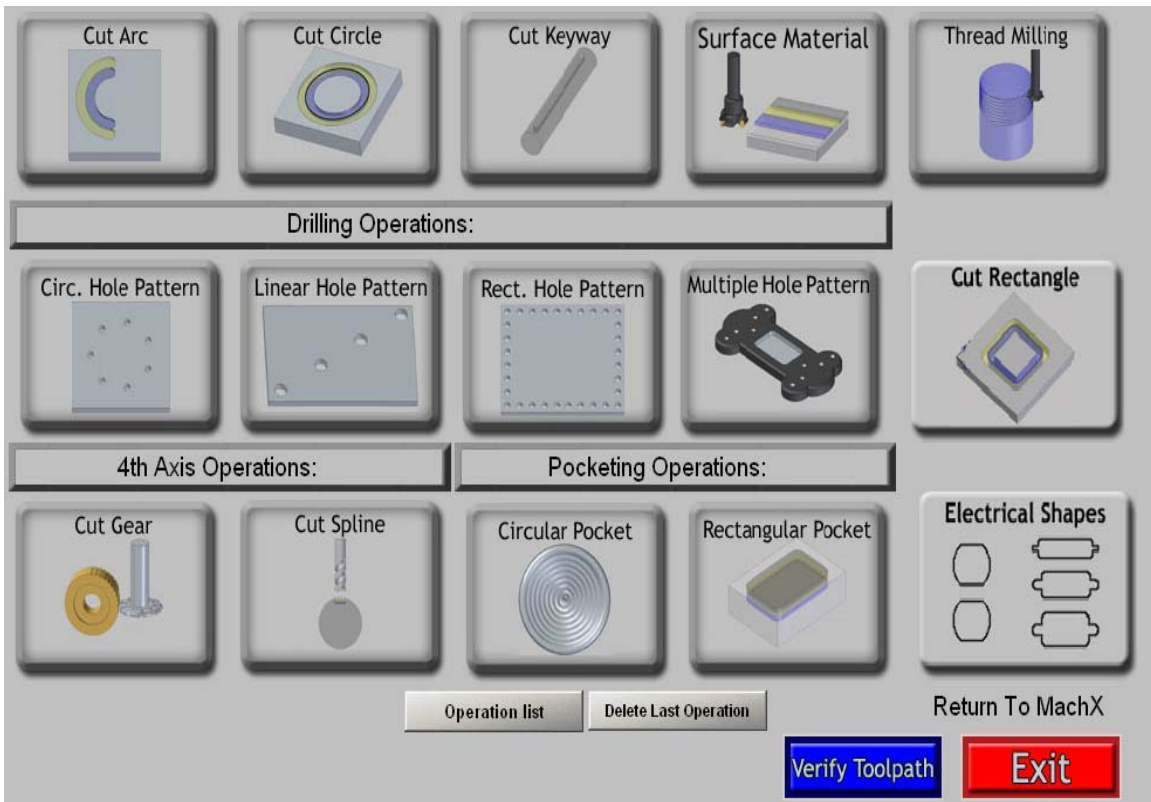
Cut Arc

Cut Circle

Cut Keyway

Surface Material

Thread Milling

Drilling Operations:

Circ. Hole Pattern

Linear Hole Pattern

Rect. Hole Pattern

Multiple Hole Pattern

Cut Rectangle

4th Axis Operations:

Pocketing Operations:

Cut Gear

Cut Spline

Circular Pocket

Rectangular Pocket

Electrical Shapes

Operation list

Delete Last Operation

Return To MachX

Verify Toolpath

Exit